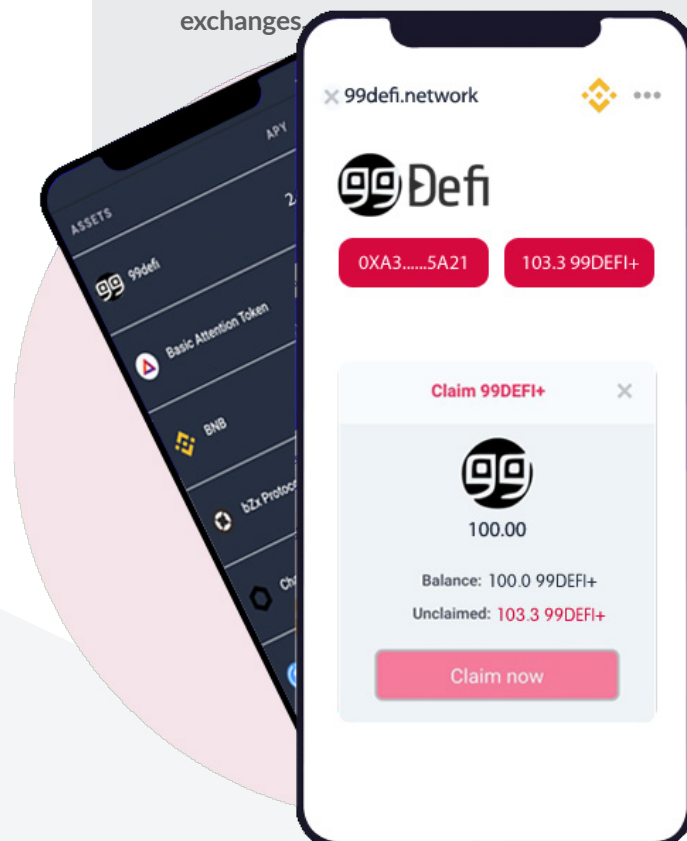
exchanges

ASSETS

APY

2

99defi

Basic Attention Token

BNB

bZx Protoc

Cha

× 99defi.network

Đefi

0XA3......5A21

103.3 99DEFI+

Claim 99DEFI+

×

100.00

Balance: 100.0 99DEFI+

Unclaimed: 103.3 99DEFI+

Claim now